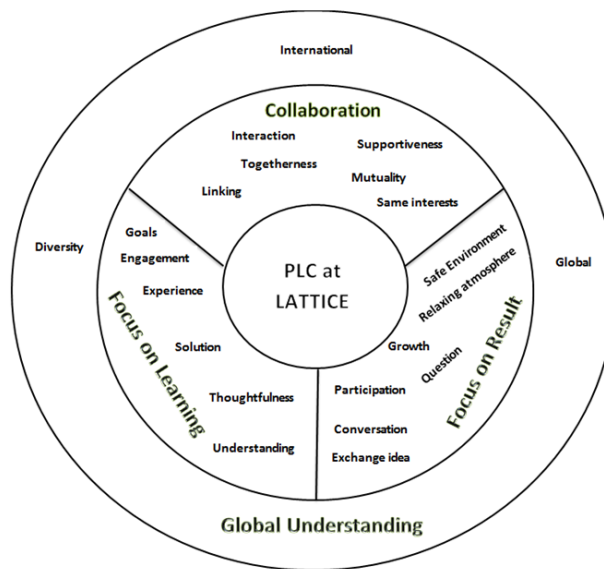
International

Collaboration

Interaction

Togetherness

Supportiveness

Mutuality

Linking

Same interests

Diversity

Global

Goals

Engagement

Experience

PLC at LATTICE

Safe Environment

Relaxing atmosphere

Focus on Learning

Focus on Result

Solution

Growth

Question

Thoughtfulness

Participation

Understanding

Conversation

Exchange idea

Global Understanding